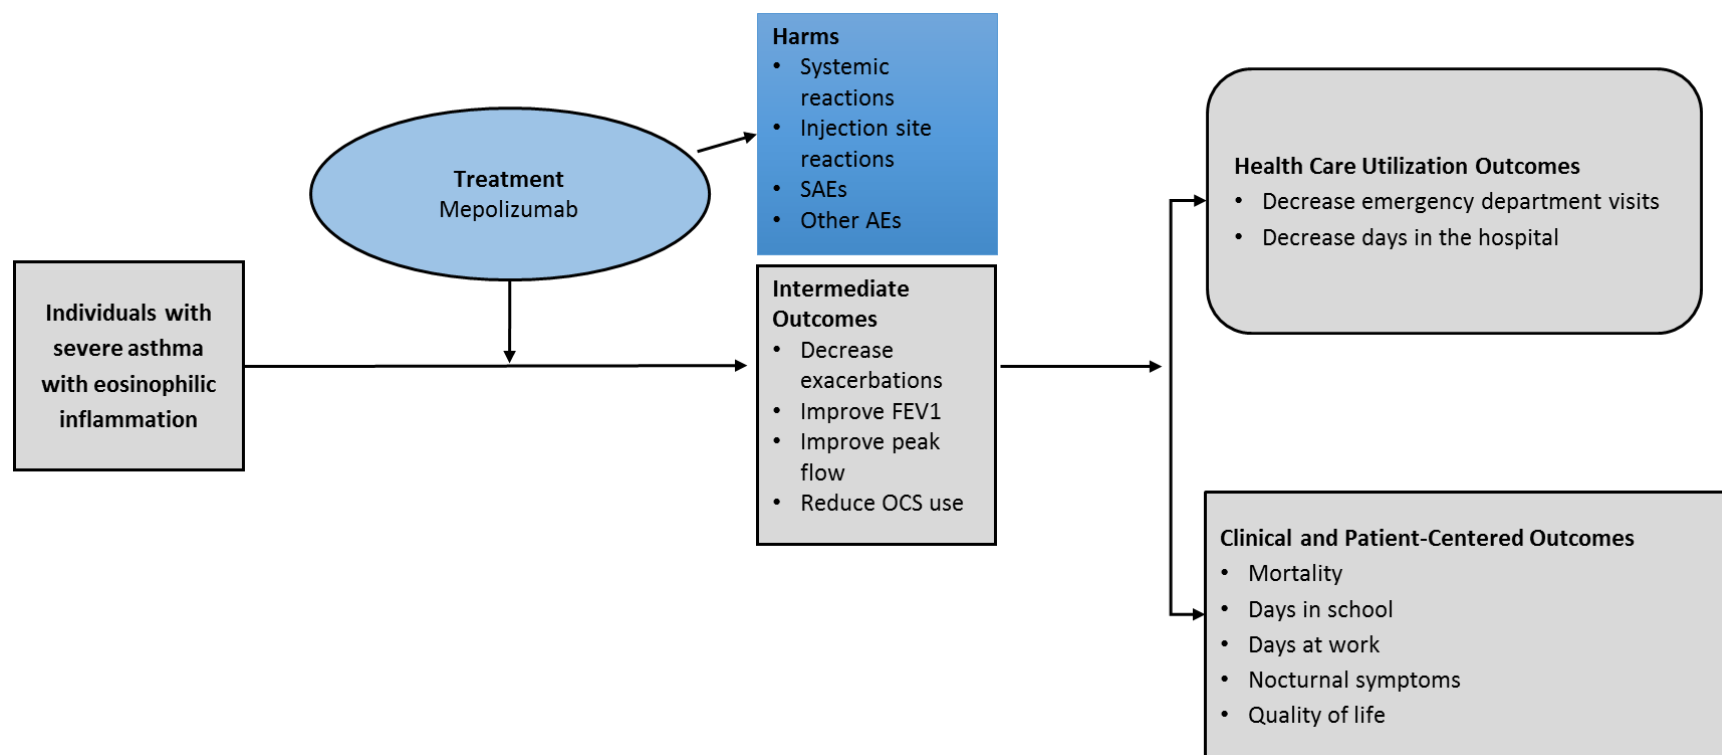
Individuals with severe asthma with eosinophilic inflammation

Treatment
Mepolizumab

Harms
• Systemic reactions
• Injection site reactions
• SAEs
• Other AEs

Intermediate Outcomes
• Decrease exacerbations
• Improve FEV1
• Improve peak flow
• Reduce OCS use

Health Care Utilization Outcomes
• Decrease emergency department visits
• Decrease days in the hospital

Clinical and Patient-Centered Outcomes
• Mortality
• Days in school
• Days at work
• Nocturnal symptoms
• Quality of life